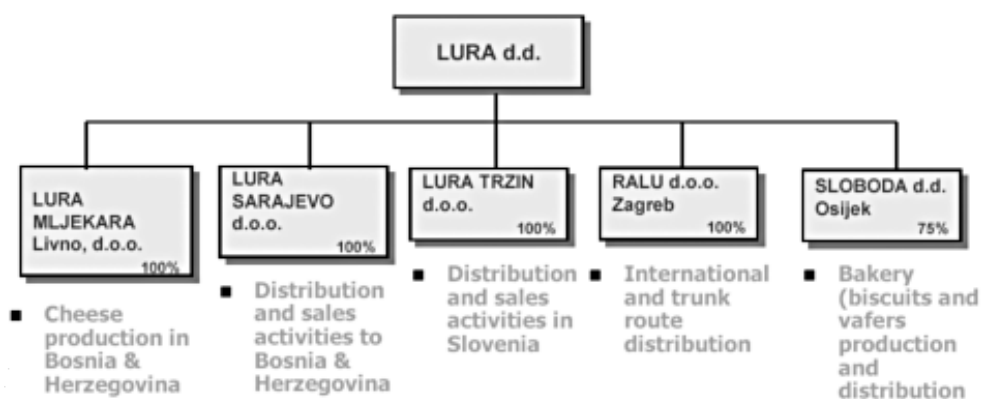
LURA d.d.

LURA MLJEKARA Livno, d.o.o.
100%

▪ Cheese production in Bosnia & Herzegovina

LURA SARAJEVO d.o.o.
100%

▪ Distribution and sales activities to Bosnia & Herzegovina

LURA TRZIN d.o.o.
100%

▪ Distribution and sales activities in Slovenia

RALU d.o.o. Zagreb
100%

▪ International and trunk route distribution

SLOBODA d.d. Osijek
75%

▪ Bakery (biscuits and vafers production and distribution